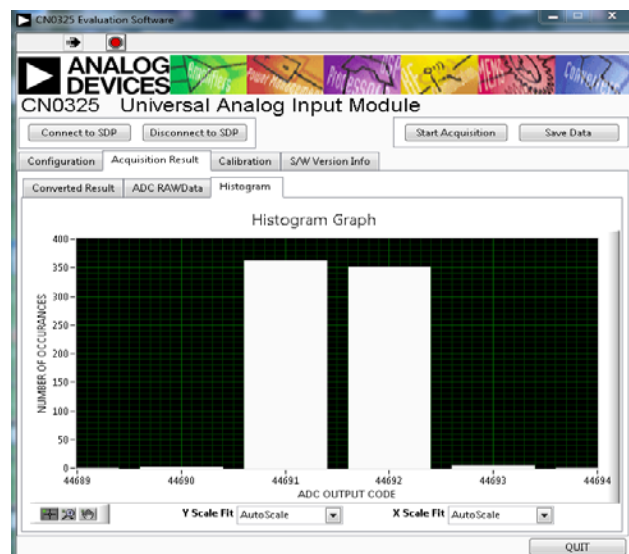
CN0325 Evaluation Software

ANALOG DEVICES

CN0325 Universal Analog Input Module

Connect to SDP
Disconnect to SDP
Start Acquisition
Save Data

Configuration
Acquisition Result
Calibration
S/W Version Info

Converted Result
ADC RAWData
Histogram

Histogram Graph

NUMBER OF OCCURANCES

400
350
300
250
200
150
100
50
0

44689
44690
44691
44692
44693
44694

ADC OUTPUT CODE

Y Scale Fit AutoScale
X Scale Fit AutoScale

QUIT